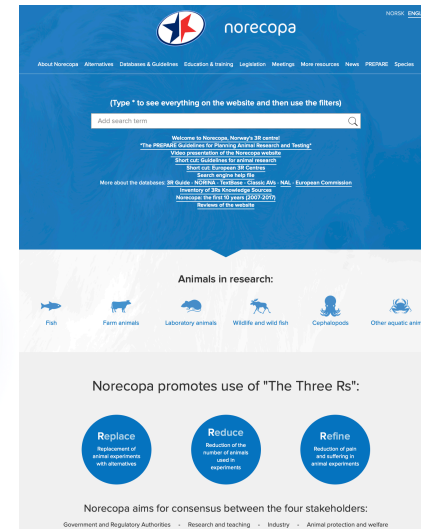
NORSK ENGL

norecopa

About Norecopa Alternatives Databases & Guidelines Education & training Legislation Meetings More resources News PREPARE Species

(Type * to see everything on the website and then use the filters)

Add search term

Welcome to Norecopa, Norway's 3R centre!
"The PREPARE Guidelines for Planning Animal Research and Testing"
Video presentation of the Norecopa website
Short cut: Guidelines for animal research
Short cut: European 3R Centres
Search engine help file
More about the databases: 3R Guide · NORINA · TextBase · Classic AVs · NAL · European Commission
Inventory of 3Rs Knowledge Sources
Norecopa: the first 10 years (2007-2017)
Reviews of the website

Animals in research:

Fish Farm animals Laboratory animals Wildlife and wild fish Cephalopods Other aquatic anim

Norecopa promotes use of "The Three Rs":

Replace
Replacement of animal experiments with alternatives

Reduce
Reduction of the number of animals used in experiments

Refine
Reduction of pain and suffering in animal experiments

Norecopa aims for consensus between the four stakeholders:

Government and Regulatory Authorities • Research and teaching • Industry • Animal protection and welfare